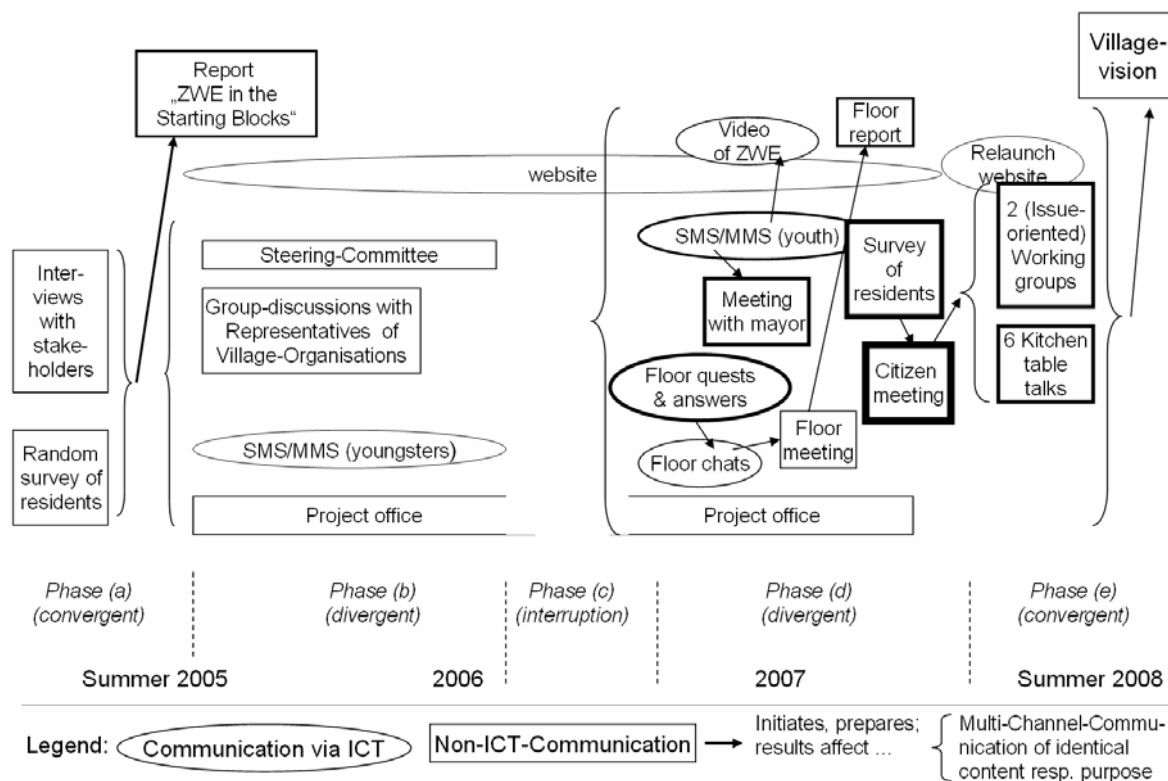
Village-vision

Report „ZWE in the Starting Blocks"

Floor report

Video of ZWE

website

Relaunch website

Inter-views with stake-holders

Random survey of residents

Steering-Committee

Group-discussions with Representatives of Village-Organisations

SMS/MMS (youngsters)

Project office

SMS/MMS (youth)

Meeting with mayor

Survey of residents

Citizen meeting

Floor quests & answers

Floor chats

Floor meeting

Project office

2 (Issue-oriented) Working groups

6 Kitchen table talks

Phase (a) (convergent)

Phase (b) (divergent)

Phase (c) (interruption)

Phase (d) (divergent)

Phase (e) (convergent)

Summer 2005

2006

2007

Summer 2008

Legend: Communication via ICT

Non-ICT-Communication

Initiates, prepares; results affect ...

Multi-Channel-Communication of identical content resp. purpose